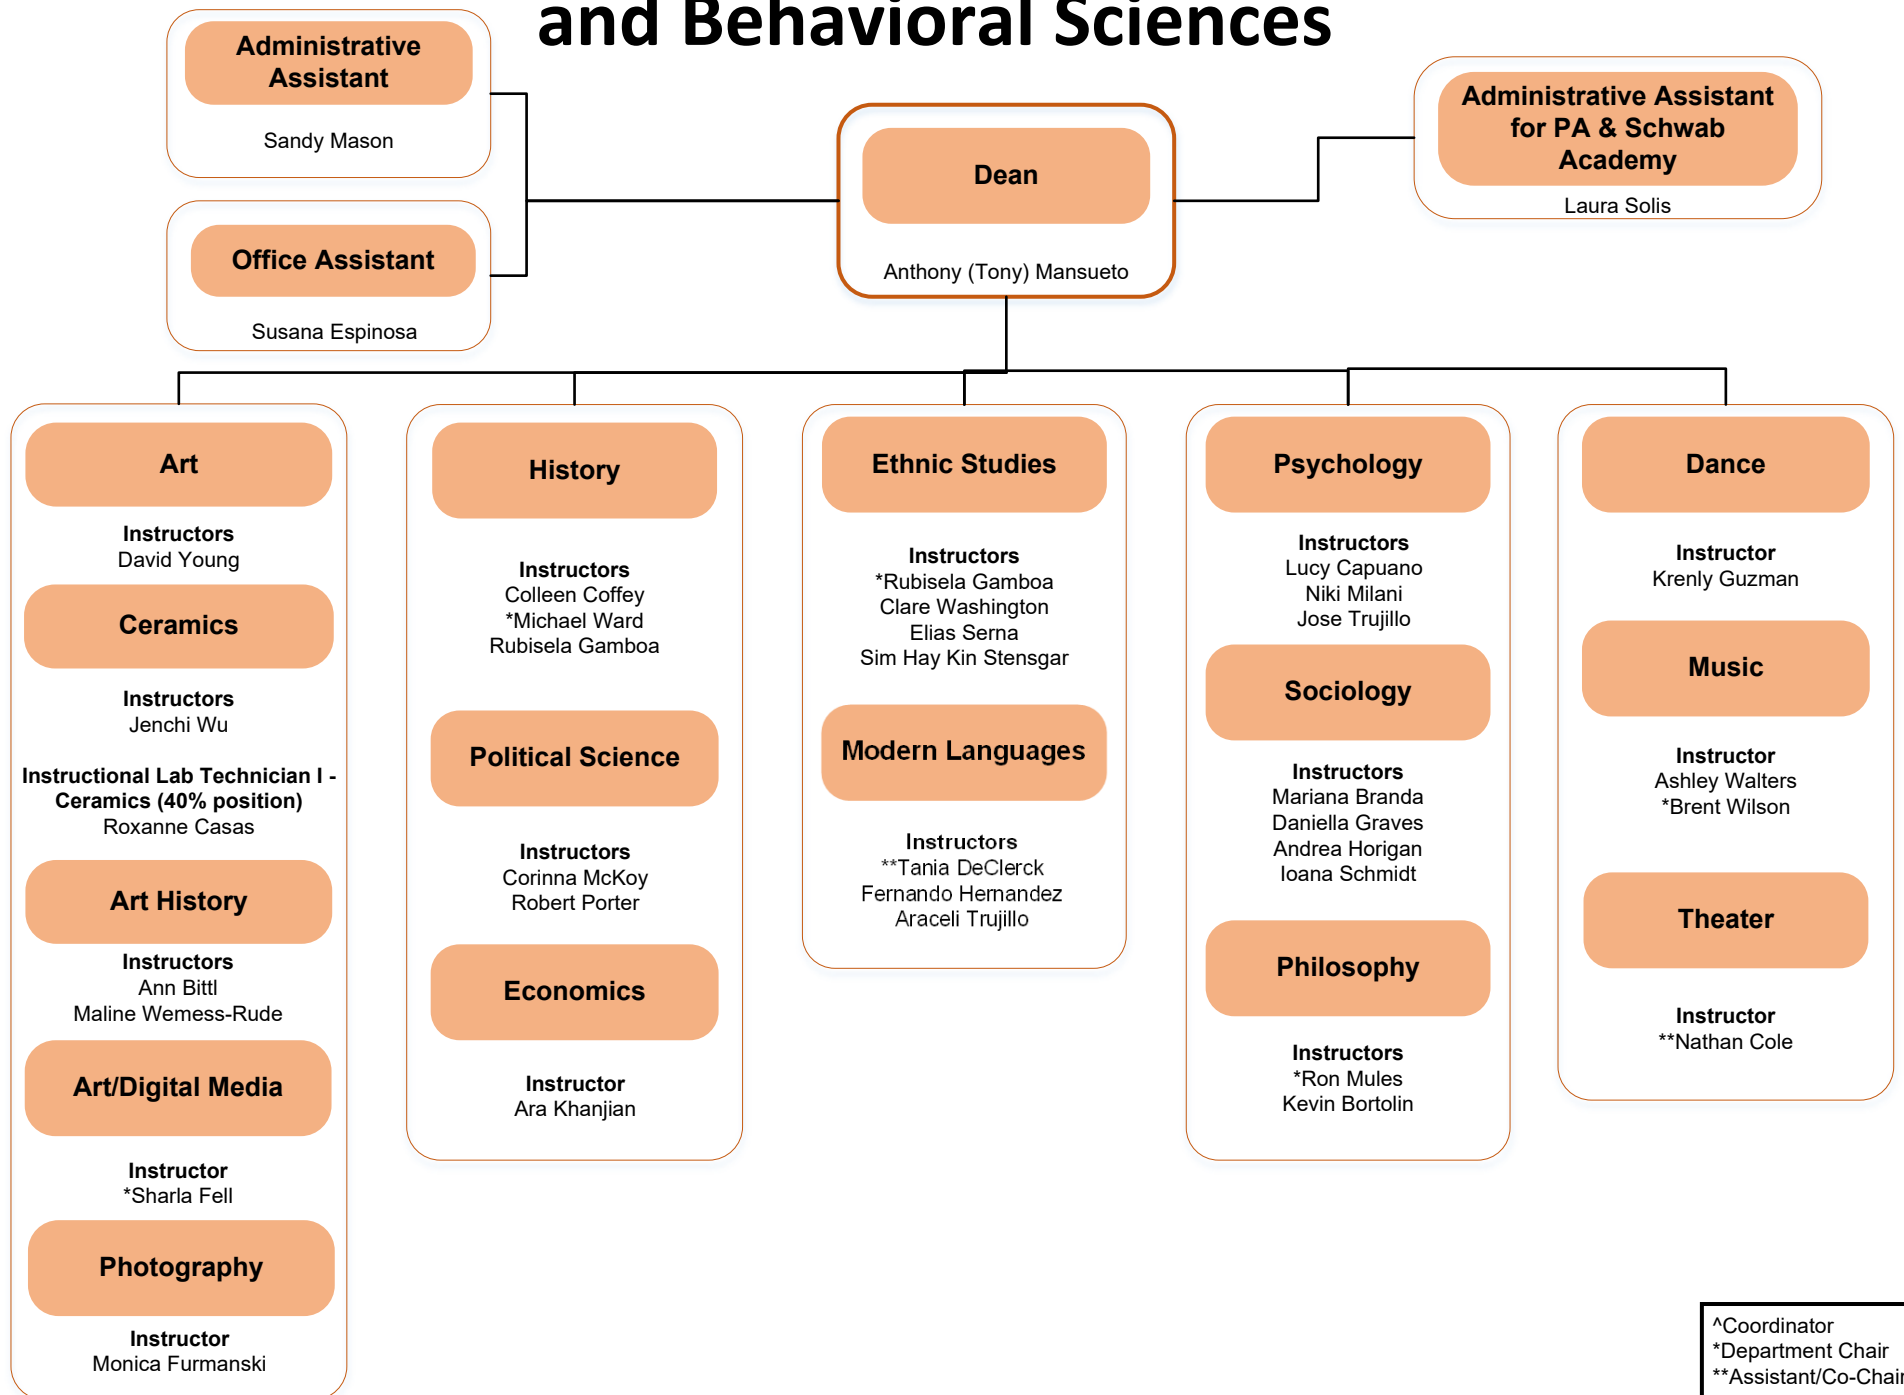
and Behavioral Sciences

Administrative Assistant
Sandy Mason

Office Assistant
Susana Espinosa

Dean
Anthony (Tony) Mansueto

Administrative Assistant for PA & Schwab Academy
Laura Solis

Art
Instructors
David Young

Ceramics
Instructors
Jenchi Wu

Instructional Lab Technician I - Ceramics (40% position)
Roxanne Casas

Art History
Instructors
Ann Bittl
Maline Wemess-Rude

Art/Digital Media
Instructor
*Sharla Fell

Photography
Instructor
Monica Furmanski

History
Instructors
Colleen Coffey
*Michael Ward
Rubisela Gamboa

Political Science
Instructors
Corinna McKoy
Robert Porter

Economics
Instructor
Ara Khanjian

Ethnic Studies
Instructors
*Rubisela Gamboa
Clare Washington
Elias Serna
Sim Hay Kin Stensgar

Modern Languages
Instructors
**Tania DeClerck
Fernando Hernandez
Araceli Trujillo

Psychology
Instructors
Lucy Capuano
Niki Milani
Jose Trujillo

Sociology
Instructors
Mariana Branda
Daniella Graves
Andrea Horigan
Ioana Schmidt

Philosophy
Instructors
*Ron Mules
Kevin Bortolin

Dance
Instructor
Krenly Guzman

Music
Instructor
Ashley Walters
*Brent Wilson

Theater
Instructor
**Nathan Cole

^Coordinator
*Department Chair
**Assistant/Co-Chai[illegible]